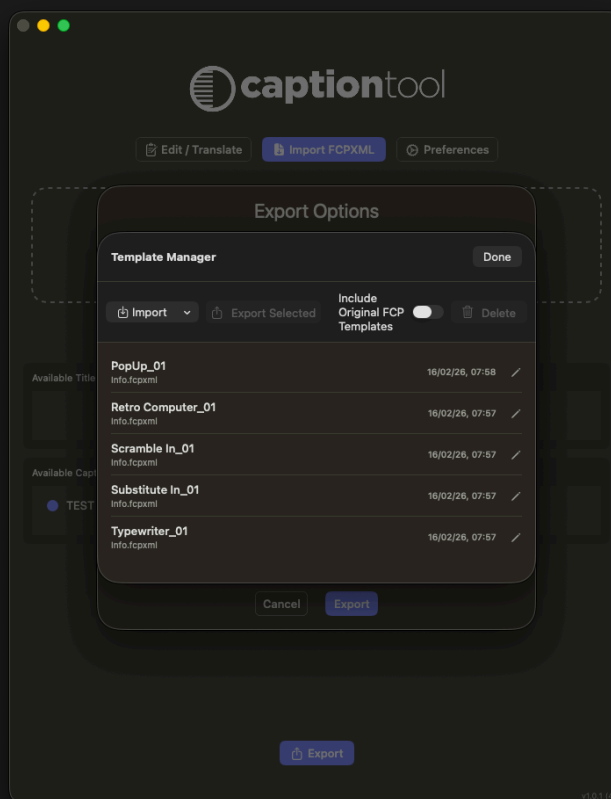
captiontool

Edit / Translate
Import FCPXML
Preferences

Export Options

Template Manager
Done

Import
Export Selected
Include Original FCP Templates
Delete

PopUp_01
info.fcpxml
16/02/26, 07:58

Retro Computer_01
info.fcpxml
16/02/26, 07:57

Scramble In_01
info.fcpxml
16/02/26, 07:57

Substitute In_01
info.fcpxml
16/02/26, 07:57

Typewriter_01
info.fcpxml
16/02/26, 07:57

Available Title
Available Capt
TEST

Cancel
Export

Export

v1.0.1 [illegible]